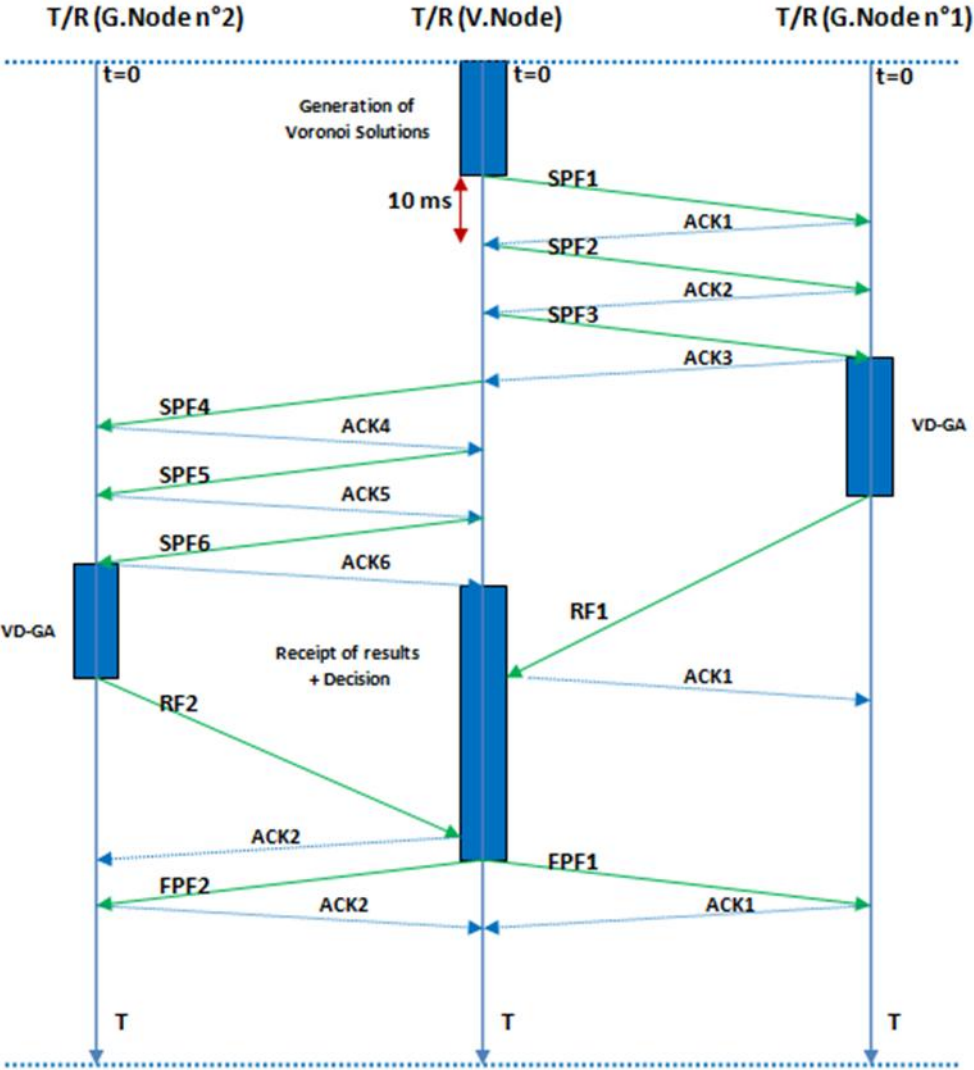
T/R (G.Node n°2)
T/R (V.Node)
T/R (G.Node n°1)

t=0
t=0
t=0

Generation of Voronoi Solutions

10 ms

SPF1
ACK1
SPF2
ACK2
SPF3
ACK3
SPF4
ACK4
SPF5
ACK5
SPF6
ACK6

VD-GA
VD-GA

RF1
Receipt of results + Decision
ACK1
RF2
ACK2
FPF2
FPF1
ACK2
ACK1

T
T
T